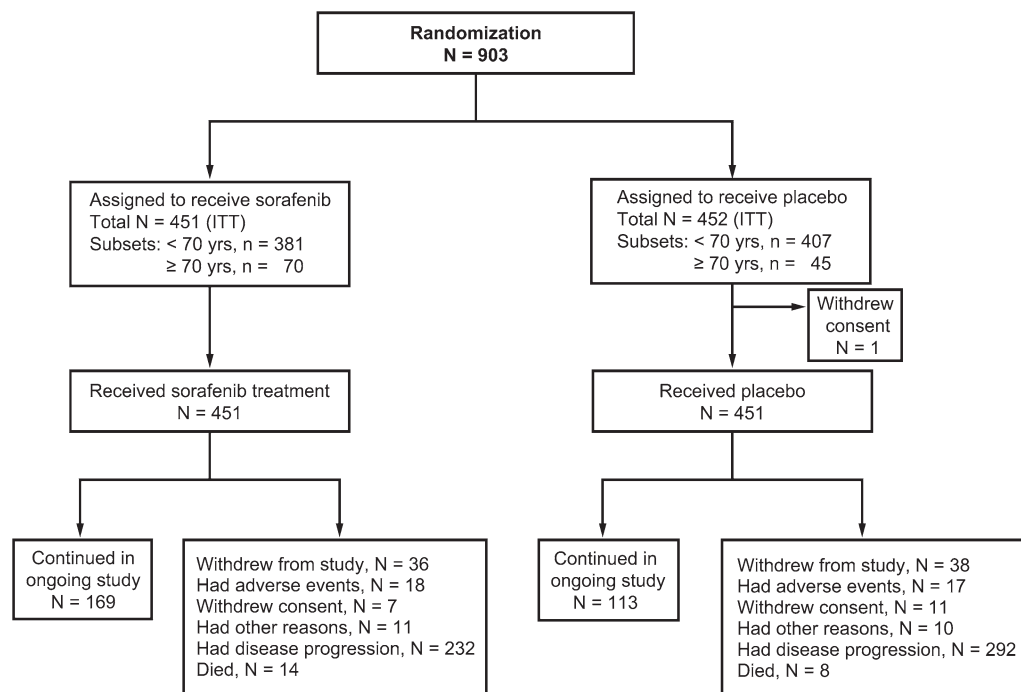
Randomization
N = 903

Assigned to receive sorafenib
Total N = 451 (ITT)
Subsets: < 70 yrs, n = 381
≥ 70 yrs, n = 70

Assigned to receive placebo
Total N = 452 (ITT)
Subsets: < 70 yrs, n = 407
≥ 70 yrs, n = 45

Withdrew consent
N = 1

Received sorafenib treatment
N = 451

Received placebo
N = 451

Continued in ongoing study
N = 169

Withdrew from study, N = 36
Had adverse events, N = 18
Withdrew consent, N = 7
Had other reasons, N = 11
Had disease progression, N = 232
Died, N = 14

Continued in ongoing study
N = 113

Withdrew from study, N = 38
Had adverse events, N = 17
Withdrew consent, N = 11
Had other reasons, N = 10
Had disease progression, N = 292
Died, N = 8